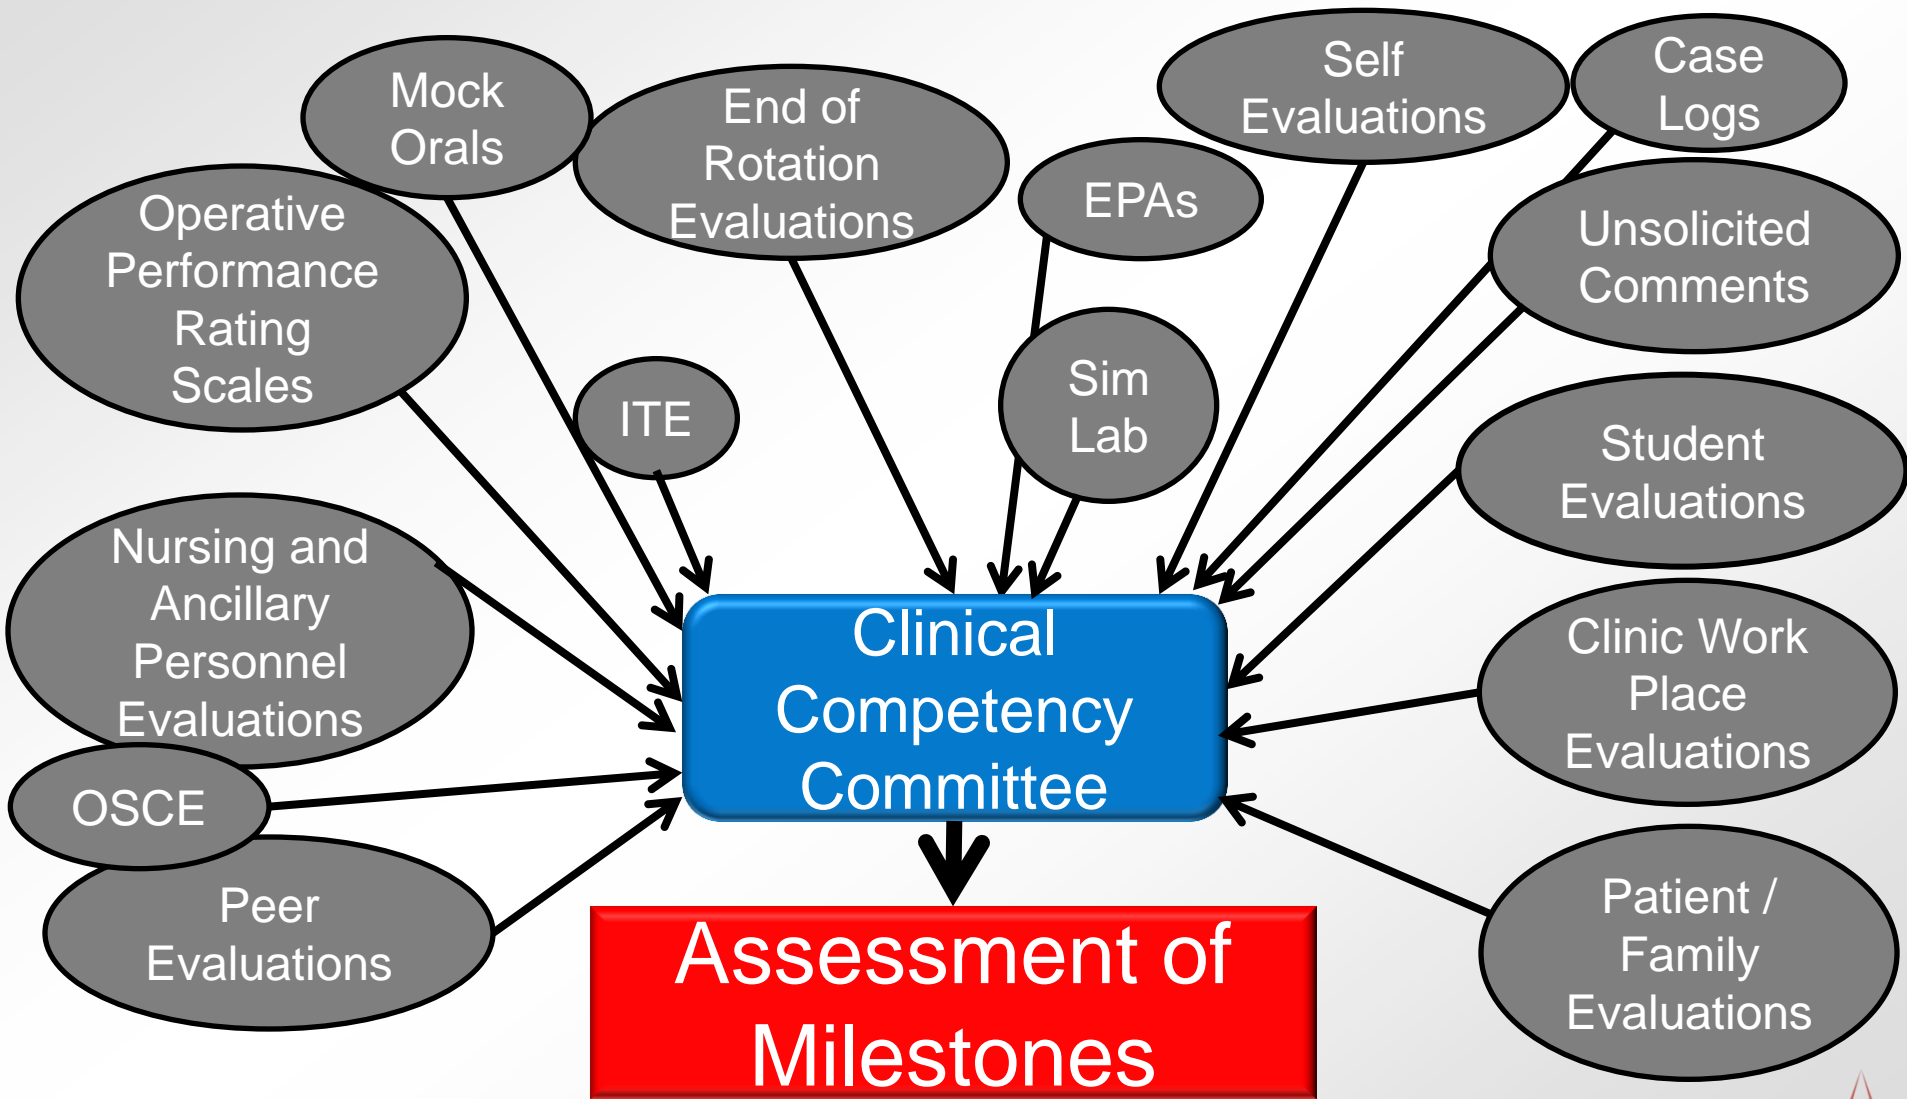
Mock Orals

End of Rotation Evaluations

Self Evaluations

Case Logs

Operative Performance Rating Scales

EPAs

Unsolicited Comments

ITE

Sim Lab

Student Evaluations

Nursing and Ancillary Personnel Evaluations

Clinical Competency Committee

Clinic Work Place Evaluations

OSCE

Peer Evaluations

Assessment of Milestones

Patient / Family Evaluations